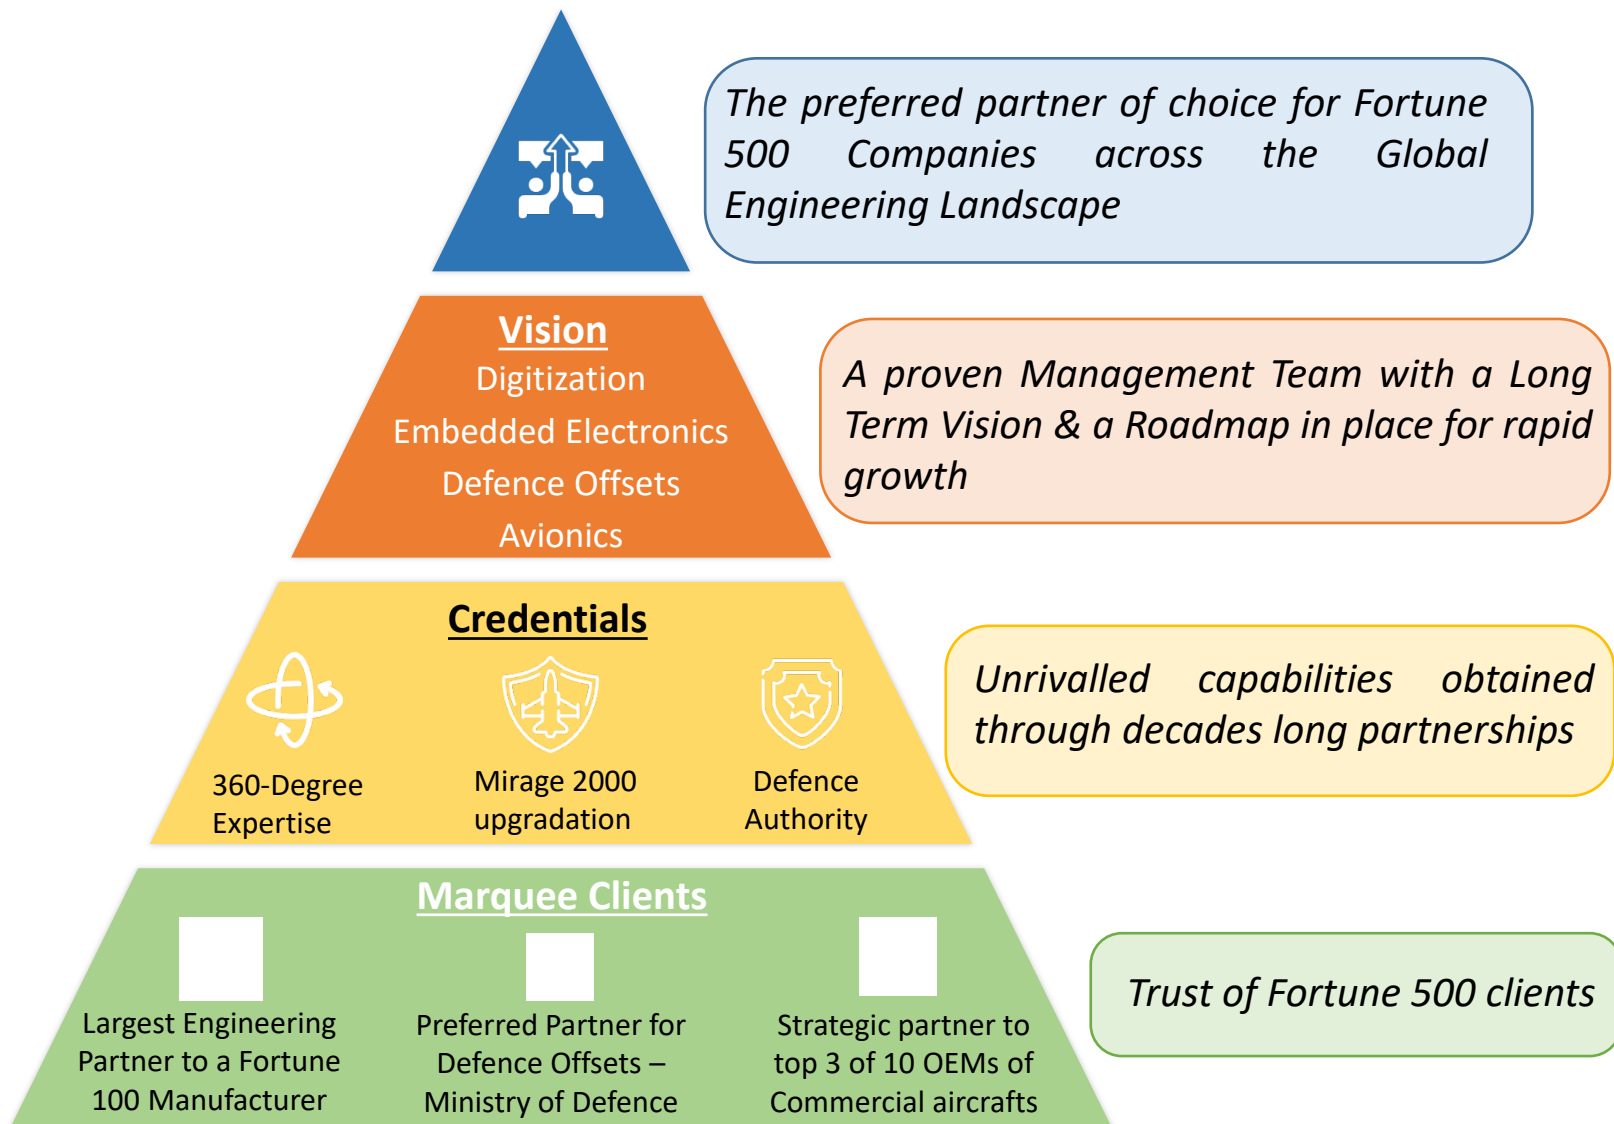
The preferred partner of choice for Fortune 500 Companies across the Global Engineering Landscape

Vision
Digitization
Embedded Electronics
Defence Offsets
Avionics

A proven Management Team with a Long Term Vision & a Roadmap in place for rapid growth

Credentials

360-Degree Expertise

Mirage 2000 upgradation

Defence Authority

Unrivalled capabilities obtained through decades long partnerships

Marquee Clients

Largest Engineering Partner to a Fortune 100 Manufacturer

Preferred Partner for Defence Offsets – Ministry of Defence

Strategic partner to top 3 of 10 OEMs of Commercial aircrafts

Trust of Fortune 500 clients